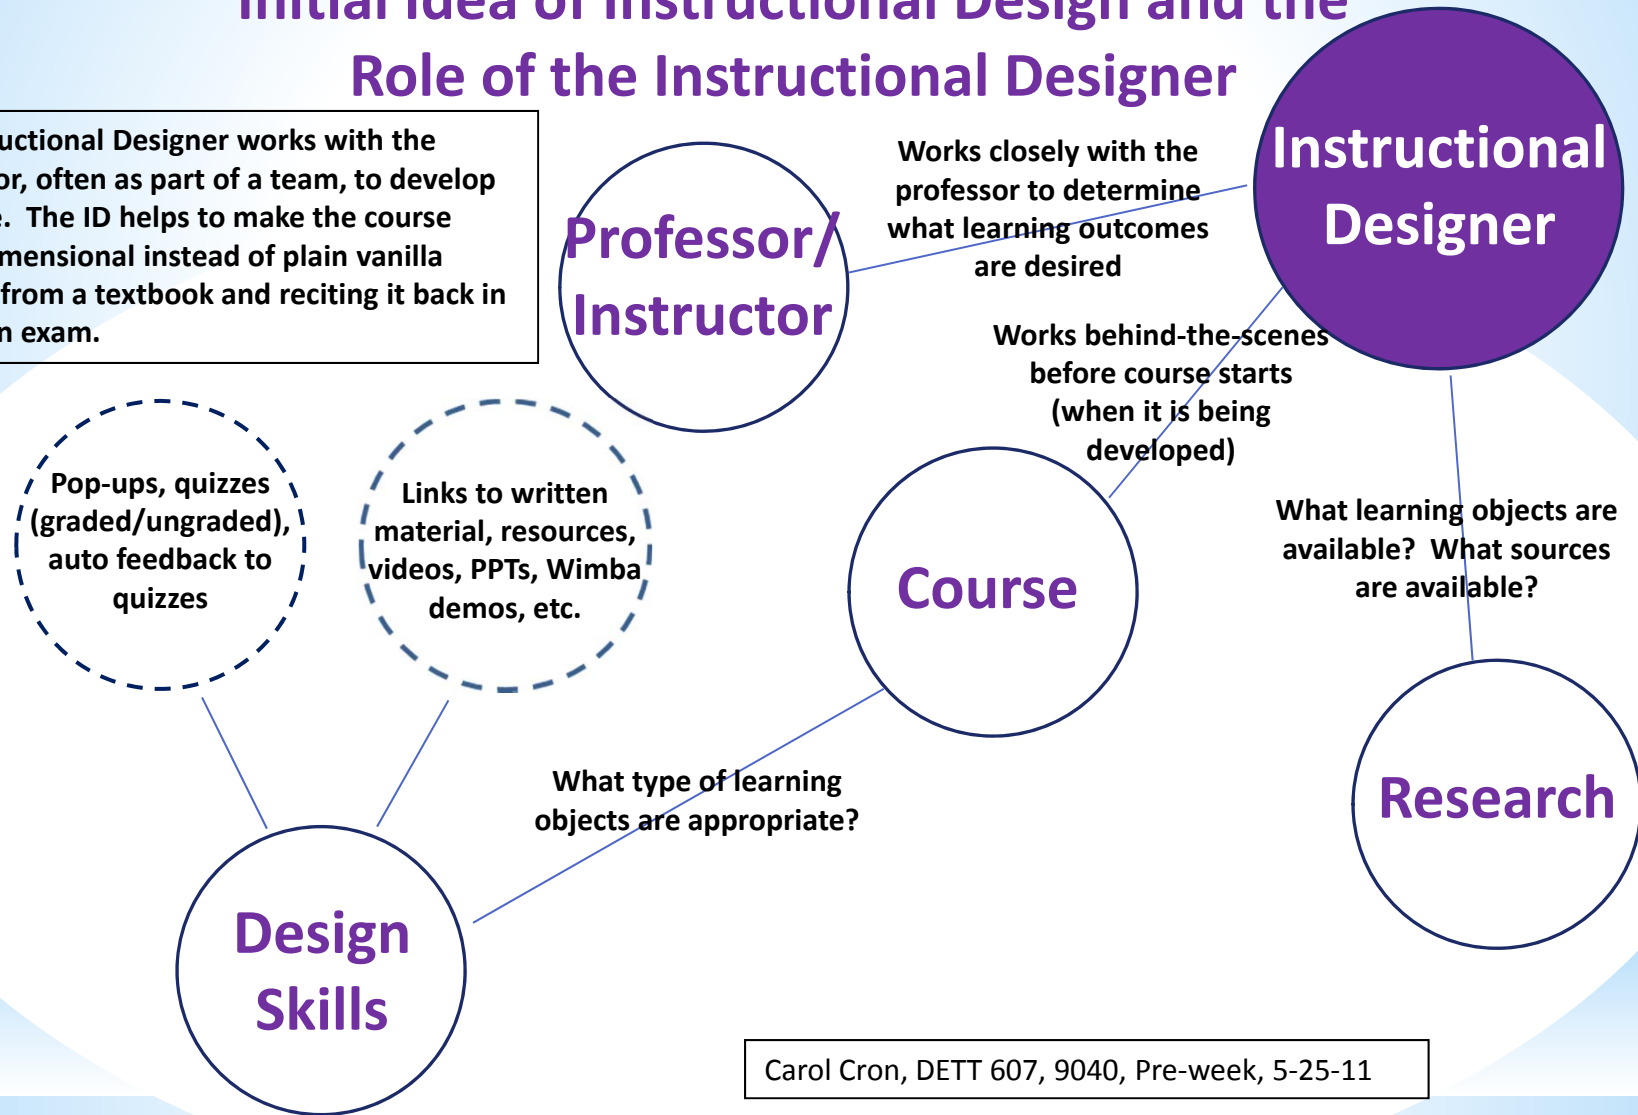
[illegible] of Instructional Design and the Role of the Instructional Designer

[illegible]uctional Designer works with the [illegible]or, often as part of a team, to develop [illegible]. The ID helps to make the course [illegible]mensional instead of plain vanilla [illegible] from a textbook and reciting it back in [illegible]n exam.

Professor/ Instructor

Works closely with the professor to determine what learning outcomes are desired

Instructional Designer

Works behind-the-scenes before course starts (when it is being developed)

Pop-ups, quizzes (graded/ungraded), auto feedback to quizzes

Links to written material, resources, videos, PPTs, Wimba demos, etc.

Course

What learning objects are available? What sources are available?

Research

What type of learning objects are appropriate?

Design Skills

Carol Cron, DETT 607, 9040, Pre-week, 5-25-11